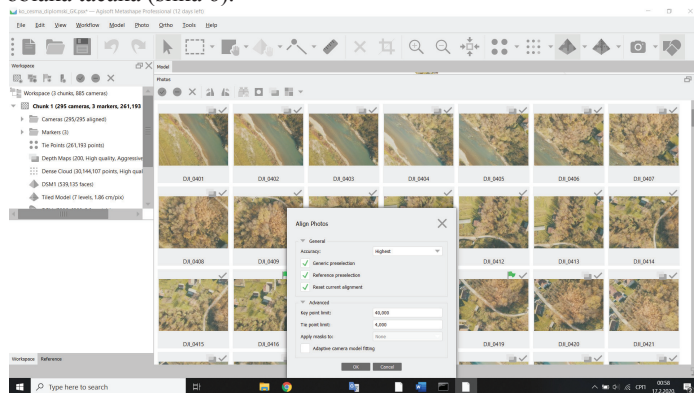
kc_zeleno_diplomski_GK.psx* — Agisoft Metashape Professional (12 days left)

File Edit View Workflow Model Photo Ortho Tools Help

Workspace

Workspace (3 chunks, 885 cameras)

Chunk 1 (295 cameras, 3 markers, 261,193

Cameras (295/295 aligned)

Markers (3)

Tie Points (261,193 points)

Depth Maps (200, High quality, Aggressive

Dense Cloud (30,144,107 points, High qual

DSM1 (539,135 faces)

Tiled Model (7 levels, 1.86 cm/pix)

Model

Photos

DJI_0401 DJI_0402 DJI_0403 DJI_0404 DJI_0405 DJI_0406 DJI_0407

DJI_0408 DJI_0409 DJI_0412 DJI_0413 DJI_0414

DJI_0415 DJI_0416 DJI_0419 DJI_0420 DJI_0421

Align Photos

General

Accuracy: Highest

Generic preselection

Reference preselection

Reset current alignment

Advanced

Key point limit: 40,000

Tie point limit: 4,000

Apply masks to: None

Adaptive camera model fitting

OK Cancel

Workspace Reference

Type here to search

CPΠ 00:56 17.2.2020.